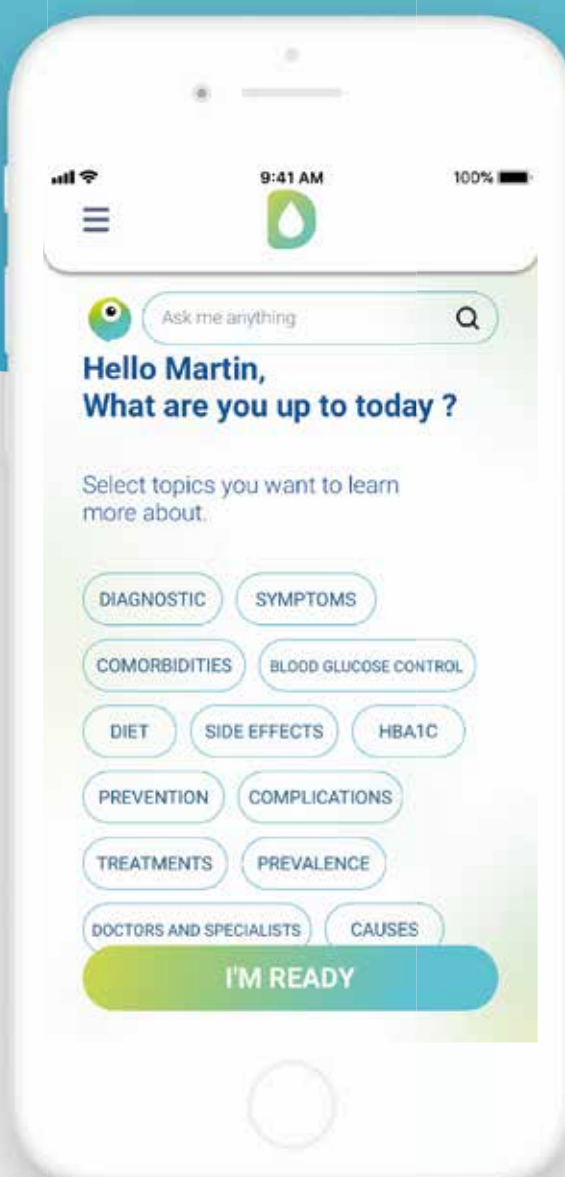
9:41 AM
100%

Ask me anything

Hello Martin,
What are you up to today ?

Select topics you want to learn more about.

DIAGNOSTIC
SYMPTOMS
COMORBIDITIES
BLOOD GLUCOSE CONTROL
DIET
SIDE EFFECTS
HBA1C
PREVENTION
COMPLICATIONS
TREATMENTS
PREVALENCE
DOCTORS AND SPECIALISTS
CAUSES

I'M READY